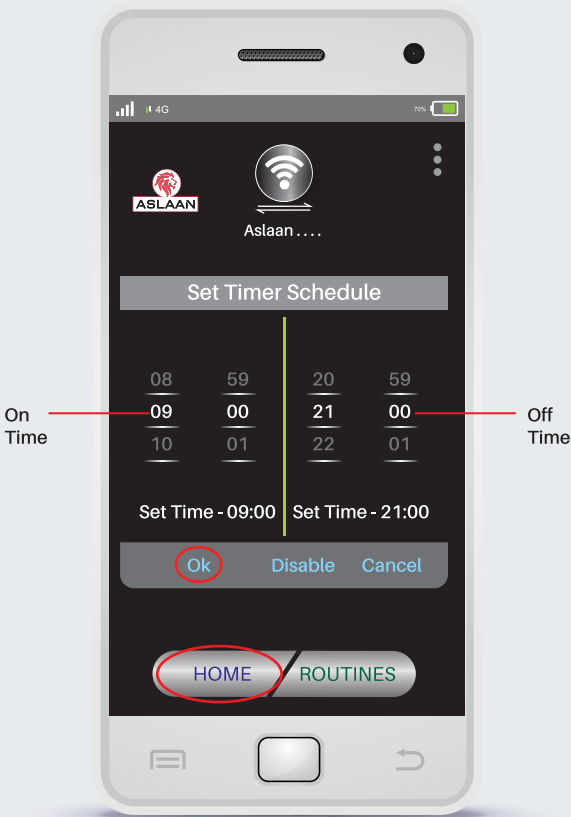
4G 70%

ASLAAN

Aslaan . . . .

Set Timer Schedule

On Time

| 08 | 59 | 20 | 59 |
|---|---|---|---|
| 09 | 00 | 21 | 00 |
| 10 | 01 | 22 | 01 |

Off Time

Set Time - 09:00

Set Time - 21:00

Ok Disable Cancel

HOME ROUTINES